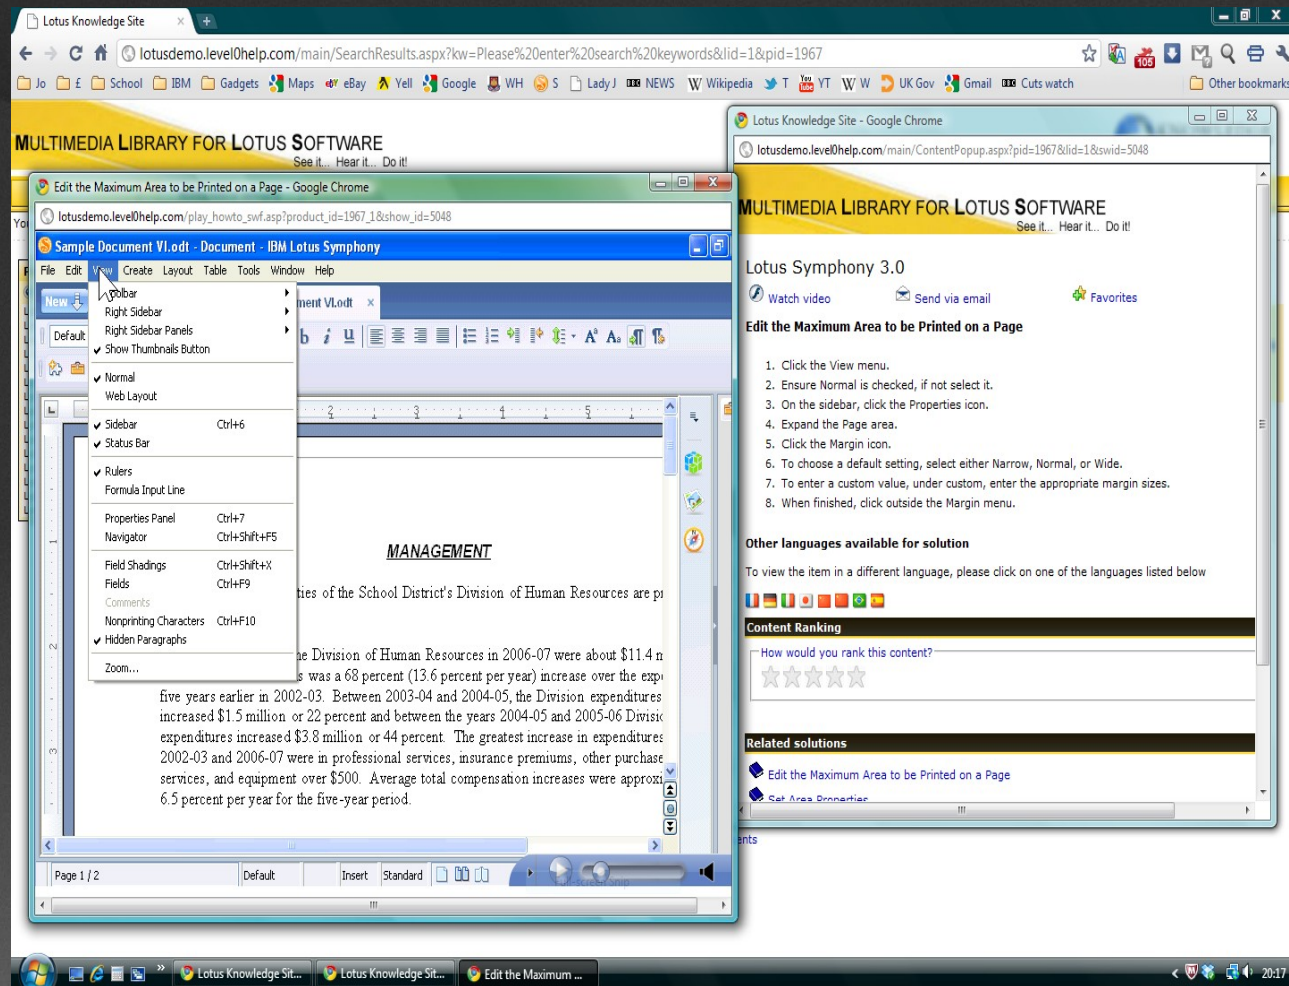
Lotus Knowledge Site

lotusdemo.level0help.com/main/SearchResults.aspx?kw=Please%20enter%20search%20keywords&lid=1&pid=1967

Jo £ School IBM Gadgets Maps eBay Yell Google WH S Lady J NEWS Wikipedia T YT W W UK Gov Gmail Cuts watch Other bookmarks

MULTIMEDIA LIBRARY FOR LOTUS SOFTWARE
See it... Hear it... Do it!

Edit the Maximum Area to be Printed on a Page - Google Chrome

lotusdemo.level0help.com/play_howto_swf.asp?product_id=1967_1&show_id=5048

Sample Document VI.odt - Document - IBM Lotus Symphony

File Edit View Create Layout Table Tools Window Help

New

Default

Toolbar
Right Sidebar
Right Sidebar Panels
Show Thumbnails Button
Normal
Web Layout
Sidebar Ctrl+6
Status Bar
Rulers
Formula Input Line
Properties Panel Ctrl+7
Navigator Ctrl+Shift+F5
Field Shadings Ctrl+Shift+X
Fields Ctrl+F9
Comments
Nonprinting Characters Ctrl+F10
Hidden Paragraphs
Zoom...

ment VI.odt

MANAGEMENT

ties of the School District's Division of Human Resources are pr

he Division of Human Resources in 2006-07 were about $11.4 m
s was a 68 percent (13.6 percent per year) increase over the exp
five years earlier in 2002-03. Between 2003-04 and 2004-05, the Division expenditures increased $1.5 million or 22 percent and between the years 2004-05 and 2005-06 Divisio expenditures increased $3.8 million or 44 percent. The greatest increase in expenditures 2002-03 and 2006-07 were in professional services, insurance premiums, other purchase services, and equipment over $500. Average total compensation increases were approxi 6.5 percent per year for the five-year period.

Page 1 / 2 Default Insert Standard

Lotus Knowledge Site - Google Chrome

lotusdemo.level0help.com/main/ContentPopup.aspx?pid=1967&lid=1&swid=5048

MULTIMEDIA LIBRARY FOR LOTUS SOFTWARE
See it... Hear it... Do it!

Lotus Symphony 3.0

Watch video Send via email Favorites

Edit the Maximum Area to be Printed on a Page

1. Click the View menu.
2. Ensure Normal is checked, if not select it.
3. On the sidebar, click the Properties icon.
4. Expand the Page area.
5. Click the Margin icon.
6. To choose a default setting, select either Narrow, Normal, or Wide.
7. To enter a custom value, under custom, enter the appropriate margin sizes.
8. When finished, click outside the Margin menu.

Other languages available for solution

To view the item in a different language, please click on one of the languages listed below

Content Ranking

How would you rank this content?

Related solutions

Edit the Maximum Area to be Printed on a Page
Set Area Properties

ents

Lotus Knowledge Sit... Lotus Knowledge Sit... Edit the Maximum ...

20:17